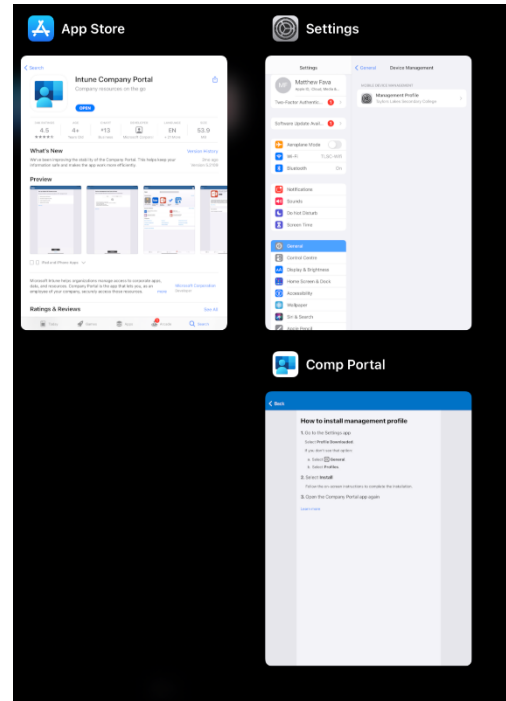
App Store

Settings

< Search

Intune Company Portal

Company resources on the go

OPEN

4.5 | 4+ | #13 | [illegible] | EN | 53.9

What's New

Version History

We've been improving the stability of the Company Portal. This helps keep your information safe and makes the app work more efficiently.

Preview

Ratings & Reviews

See All

Today | Games | Apps | Arcade | Search

Settings

Matthew Fava

Two-Factor Authenti...

Software Update Avail...

Aeroplane Mode

Wi-Fi

Bluetooth

On

Notifications

Sounds

Do Not Disturb

Screen Time

General

Control Centre

Display & Brightness

Home Screen & Dock

Accessibility

Wallpaper

Siri & Search

Apple Pencil

< General

Device Management

MOBILE DEVICE MANAGEMENT

Management Profile

Comp Portal

< Back

How to install management profile

1. Go to the Settings app

Select Profile Downloaded

If you don't see that option:

a. Select General

b. Select Profiles

2. Select Install

Follow the on-screen instructions to complete the installation.

3. Open the Company Portal app again

Learn more